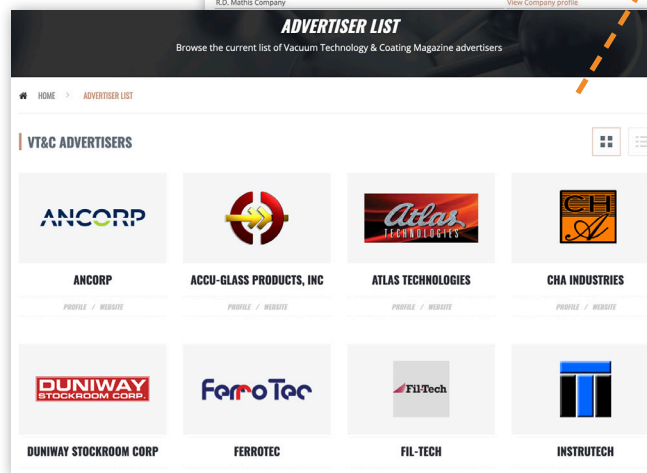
R.D. Mathis Company
View Company profile

ADVERTISER LIST

Browse the current list of Vacuum Technology & Coating Magazine advertisers

HOME > ADVERTISER LIST

VT&C ADVERTISERS

ANCORP

ANCORP

PROFILE / WEBSITE

ACCU-GLASS PRODUCTS, INC

PROFILE / WEBSITE

Atlas TECHNOLOGIES

ATLAS TECHNOLOGIES

PROFILE / WEBSITE

CHA

CHA INDUSTRIES

PROFILE / WEBSITE

DUNIWAY STOCKROOM CORP.

DUNIWAY STOCKROOM CORP

FerroTec

FERROTEC

Fil-Tech

FIL-TECH

INSTRUTECH